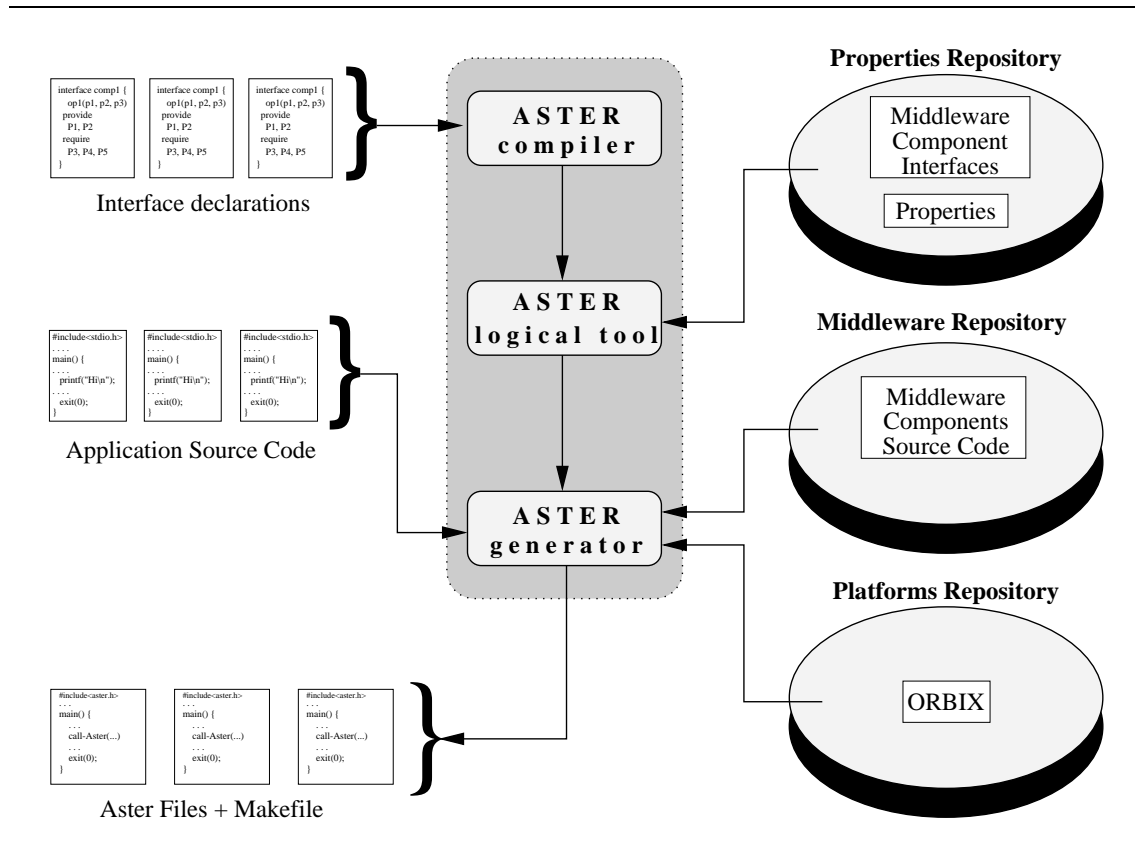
interface comp1 {
op1(p1, p2, p3)
provide
P1, P2
require
P3, P4, P5
}

interface comp1 {
op1(p1, p2, p3)
provide
P1, P2
require
P3, P4, P5
}

interface comp1 {
op1(p1, p2, p3)
provide
P1, P2
require
P3, P4, P5
}

Interface declarations

ASTER compiler

Properties Repository

Middleware Component Interfaces

Properties

ASTER logical tool

Middleware Repository

#include<stdio.h>
. . . .
main() {
. . . .
printf("Hi\n");
. . . .
exit(0);
}

#include<stdio.h>
. . . .
main() {
. . . .
printf("Hi\n");
. . . .
exit(0);
}

#include<stdio.h>
. . . .
main() {
. . . .
printf("Hi\n");
. . . .
exit(0);
}

Application Source Code

Middleware Components Source Code

ASTER generator

Platforms Repository

ORBIX

#include<aster.h>
. . .
main() {
. . .
call-Aster(...)
. . .
exit(0);
}

#include<aster.h>
. . .
main() {
. . .
call-Aster(...)
. . .
exit(0);
}

#include<aster.h>
. . .
main() {
. . .
call-Aster(...)
. . .
exit(0);
}

Aster Files + Makefile